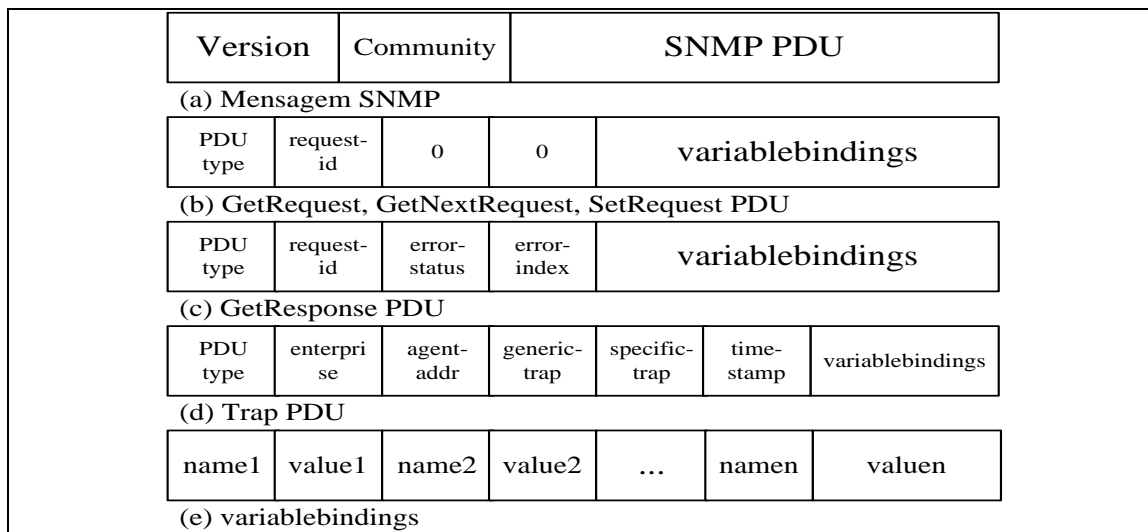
| Version | Community | SNMP PDU |
|---|---|---|

(a) Mensagem SNMP

| PDU type | request-id | 0 | 0 | variablebindings |
|---|---|---|---|---|

(b) GetRequest, GetNextRequest, SetRequest PDU

| PDU type | request-id | error-status | error-index | variablebindings |
|---|---|---|---|---|

(c) GetResponse PDU

| PDU type | enterprise | agent-addr | generic-trap | specific-trap | time-stamp | variablebindings |
|---|---|---|---|---|---|---|

(d) Trap PDU

| name1 | value1 | name2 | value2 | ... | namen | valuen |
|---|---|---|---|---|---|---|

(e) variablebindings